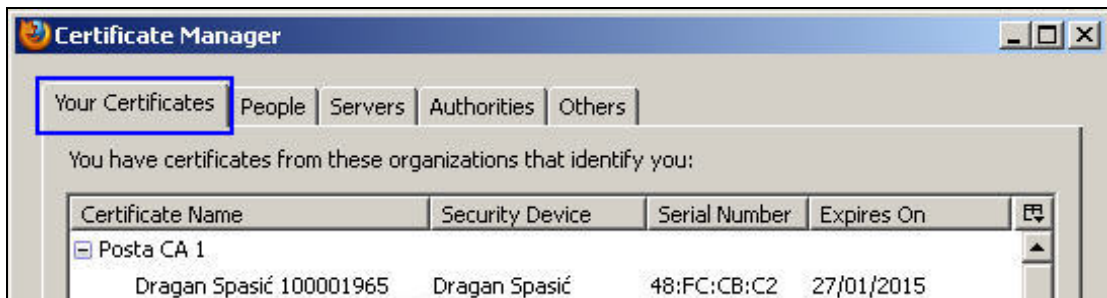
Certificate Manager

Your Certificates | People | Servers | Authorities | Others

You have certificates from these organizations that identify you:

| Certificate Name | Security Device | Serial Number | Expires On |
|---|---|---|---|
| Posta CA 1 | | | |
| Dragan Spasić 100001965 | Dragan Spasić | 48:FC:CB:C2 | 27/01/2015 |